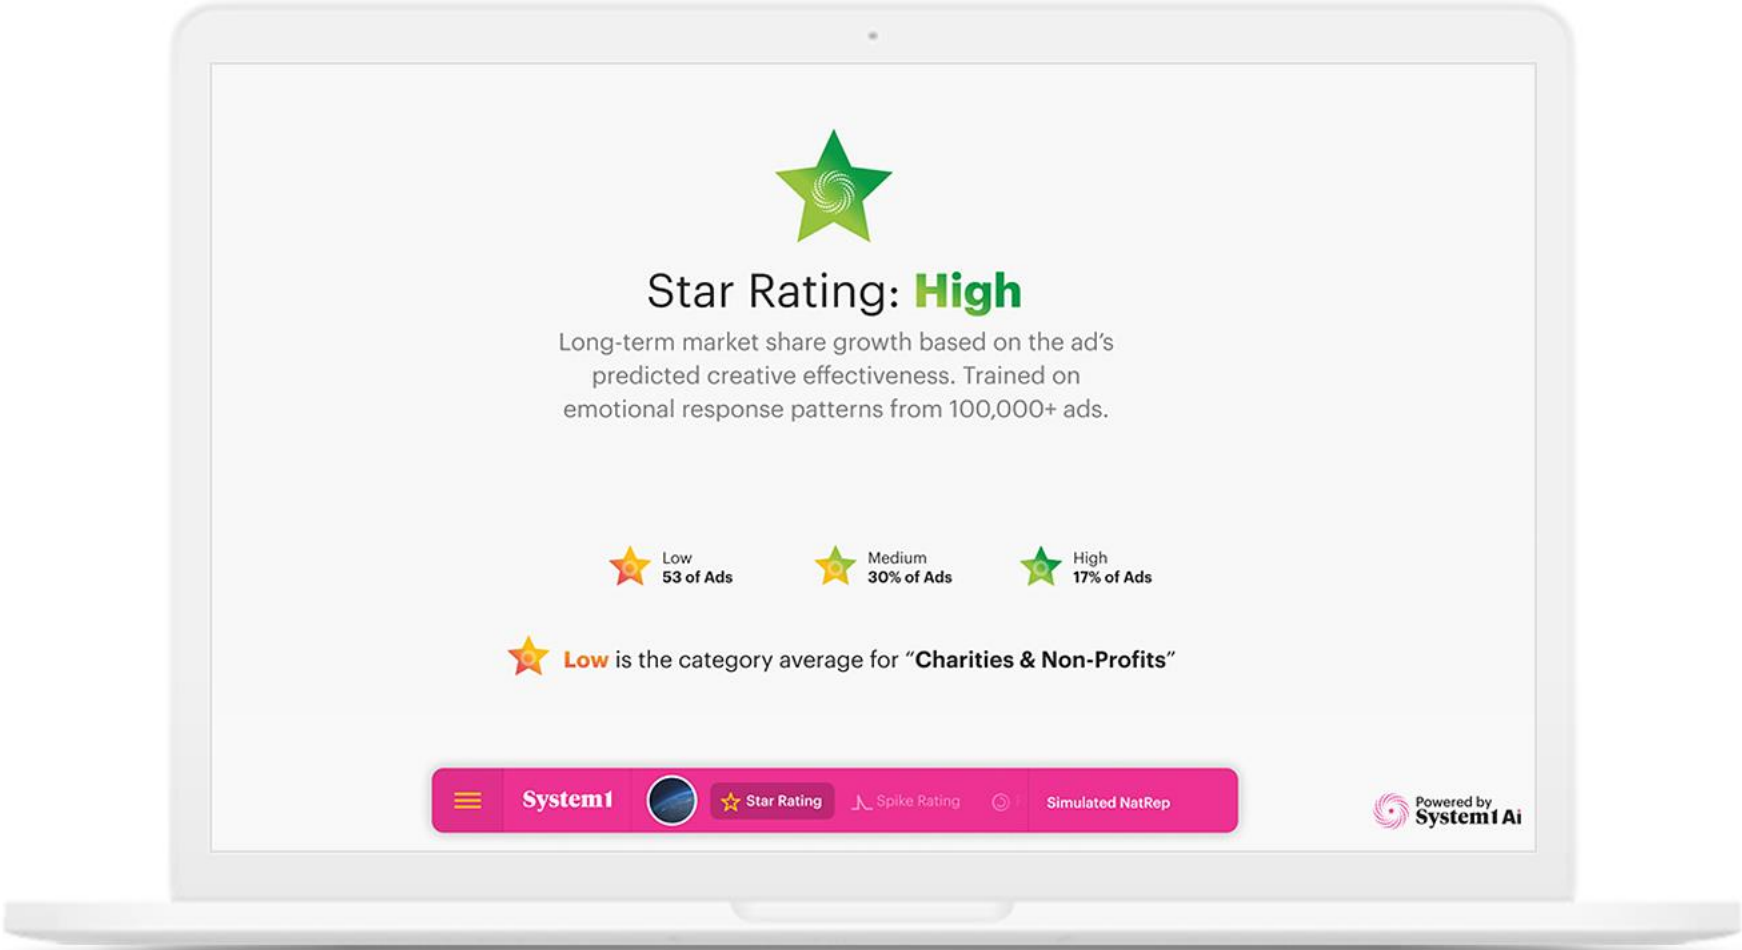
Star Rating: High

Long-term market share growth based on the ad's predicted creative effectiveness. Trained on emotional response patterns from 100,000+ ads.

Low
53 of Ads

Medium
30% of Ads

High
17% of Ads

Low is the category average for "Charities & Non-Profits"

System1

Star Rating

Spike Rating

Simulated NatRep

Powered by
System1 Ai